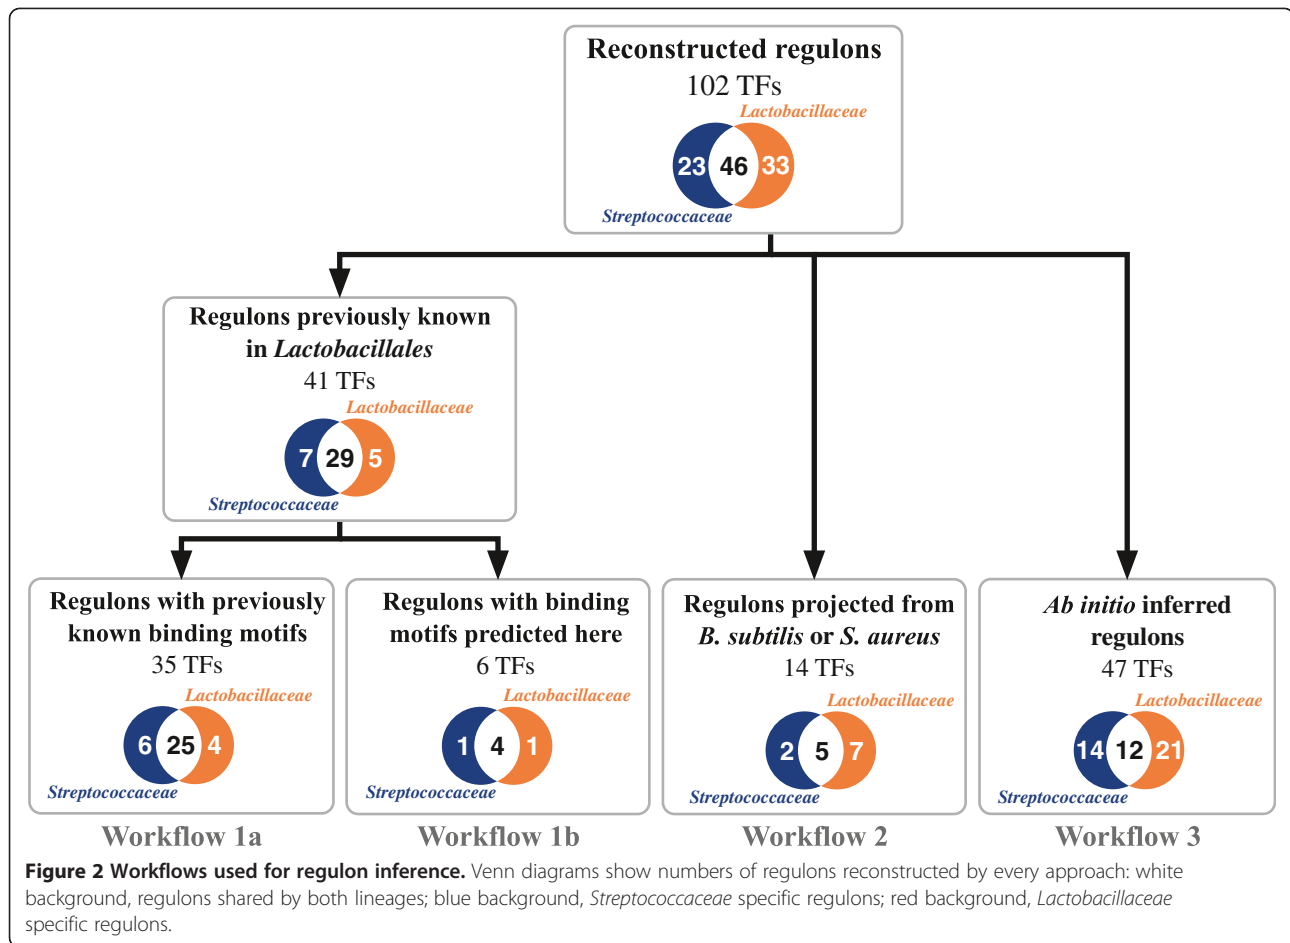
Reconstructed regulons
102 TFs
Lactobacillaceae
23 46 33
Streptococcaceae

Regulons previously known in Lactobacillales
41 TFs
Lactobacillaceae
7 29 5
Streptococcaceae

Regulons with previously known binding motifs
35 TFs
Lactobacillaceae
6 25 4
Streptococcaceae

Workflow 1a

Regulons with binding motifs predicted here
6 TFs
Lactobacillaceae
1 4 1
Streptococcaceae

Workflow 1b

Regulons projected from B. subtilis or S. aureus
14 TFs
Lactobacillaceae
2 5 7
Streptococcaceae

Workflow 2

Ab initio inferred regulons
47 TFs
Lactobacillaceae
14 12 21
Streptococcaceae

Workflow 3

Figure 2 Workflows used for regulon inference. Venn diagrams show numbers of regulons reconstructed by every approach: white background, regulons shared by both lineages; blue background, Streptococcaceae specific regulons; red background, Lactobacillaceae specific regulons.